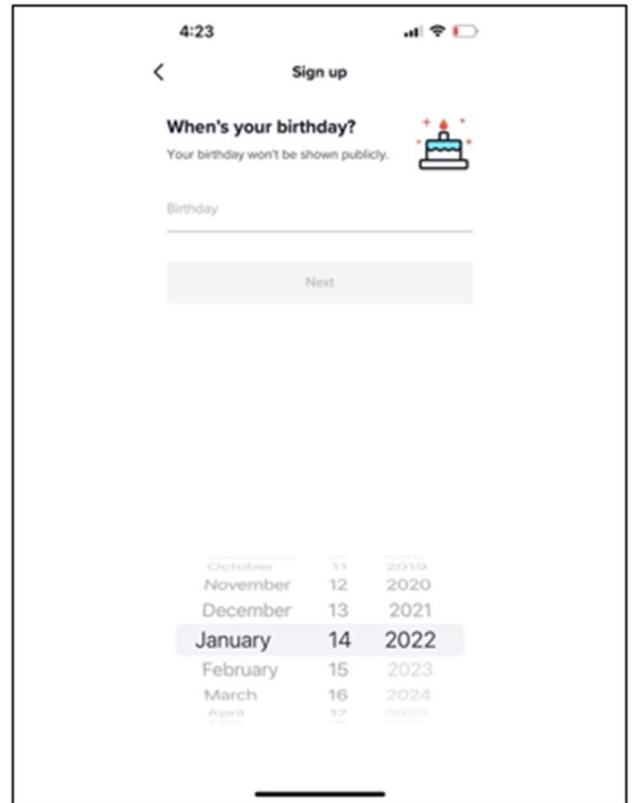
4:23

<

Sign up

When's your birthday?

Your birthday won't be shown publicly.

Birthday

Next

October 11 2019
November 12 2020
December 13 2021
January 14 2022
February 15 2023
March 16 2024
April 17 2025